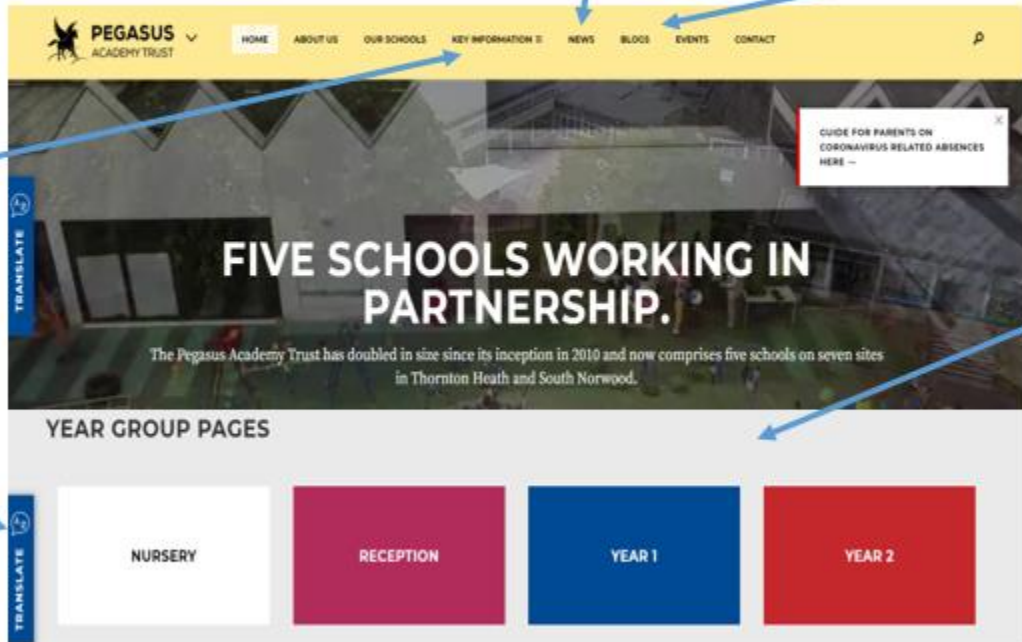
PEGASUS
ACADEMY TRUST

HOME ABOUT US OUR SCHOOLS KEY INFORMATION NEWS BLOGS EVENTS CONTACT

TRANSLATE

GUIDE FOR PARENTS ON CORONAVIRUS RELATED ABSENCES HERE →

FIVE SCHOOLS WORKING IN PARTNERSHIP.

The Pegasus Academy Trust has doubled in size since its inception in 2010 and now comprises five schools on seven sites in Thornton Heath and South Norwood.

YEAR GROUP PAGES

TRANSLATE

NURSERY

RECEPTION

YEAR 1

YEAR 2